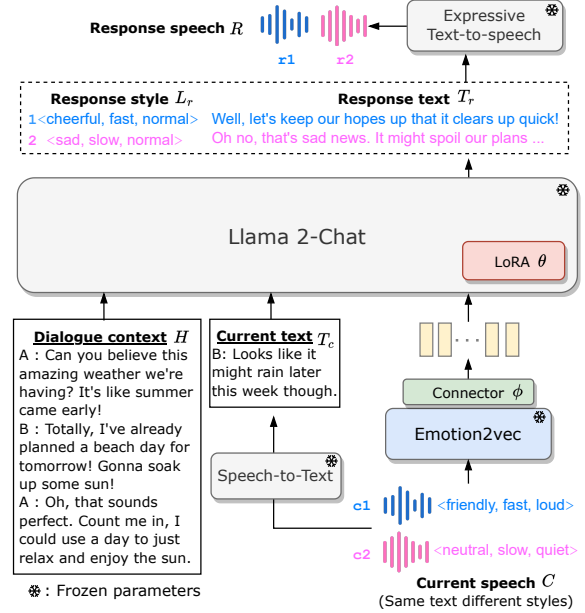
Response speech $R$

r1 r2

Expressive Text-to-speech

Response style $L_r$

1 <cheerful, fast, normal>

2 <sad, slow, normal>

Response text $T_r$

Well, let's keep our hopes up that it clears up quick!

Oh no, that's sad news. It might spoil our plans ...

Llama 2-Chat

LoRA $\theta$

Dialogue context $H$

A : Can you believe this amazing weather we're having? It's like summer came early!

B : Totally, I've already planned a beach day for tomorrow! Gonna soak up some sun!

A : Oh, that sounds perfect. Count me in, I could use a day to just relax and enjoy the sun.

Current text $T_c$

B: Looks like it might rain later this week though.

Speech-to-Text

Connector $\phi$

Emotion2vec

c1 <friendly, fast, loud>

c2 <neutral, slow, quiet>

Current speech $C$

(Same text different styles)

: Frozen parameters